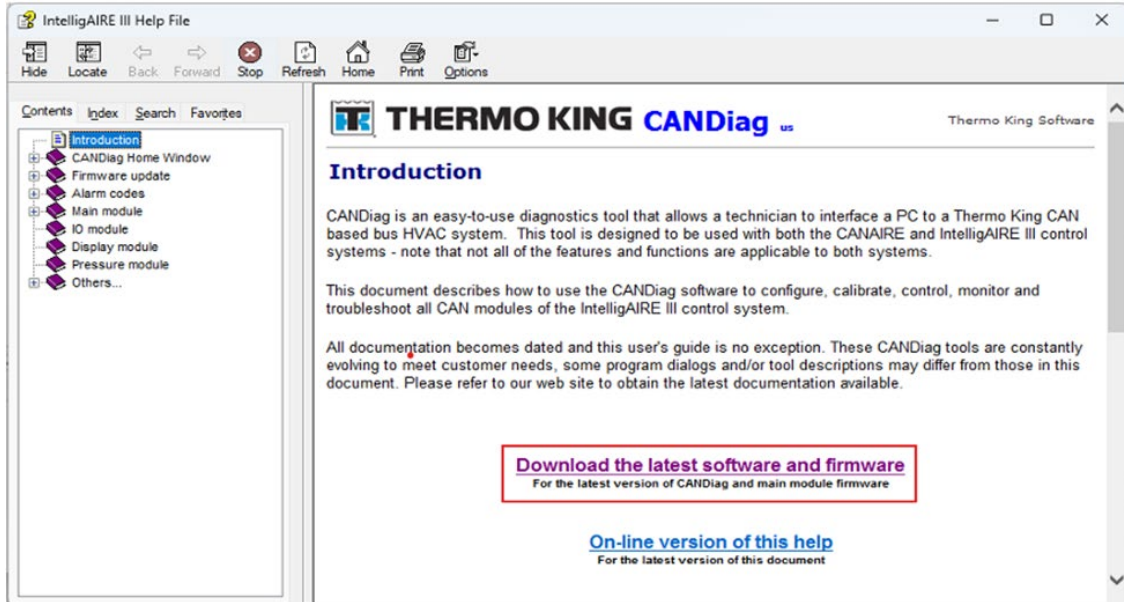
IntelligAIRE III Help File

Hide Locate Back Forward Stop Refresh Home Print Options

Contents Index Search Favorites

Introduction
CANDiag Home Window
Firmware update
Alarm codes
Main module
IO module
Display module
Pressure module
Others...

THERMO KING CANDiag us

Thermo King Software

Introduction

CANDiag is an easy-to-use diagnostics tool that allows a technician to interface a PC to a Thermo King CAN based bus HVAC system. This tool is designed to be used with both the CANAIRE and IntelligAIRE III control systems - note that not all of the features and functions are applicable to both systems.

This document describes how to use the CANDiag software to configure, calibrate, control, monitor and troubleshoot all CAN modules of the IntelligAIRE III control system.

All documentation becomes dated and this user's guide is no exception. These CANDiag tools are constantly evolving to meet customer needs, some program dialogs and/or tool descriptions may differ from those in this document. Please refer to our web site to obtain the latest documentation available.

Download the latest software and firmware
For the latest version of CANDiag and main module firmware

On-line version of this help
For the latest version of this document